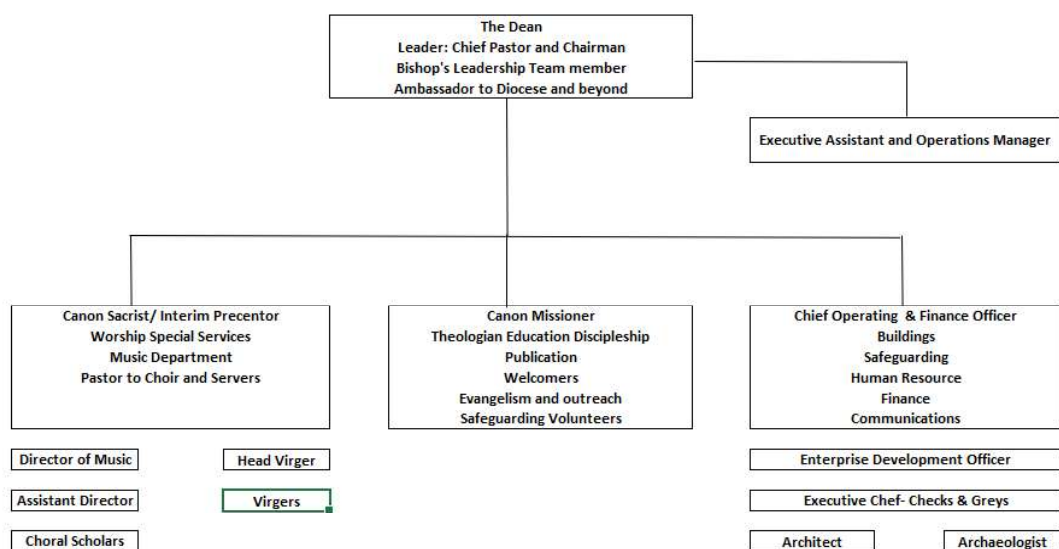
The Dean
Leader: Chief Pastor and Chairman
Bishop's Leadership Team member
Ambassador to Diocese and beyond

Executive Assistant and Operations Manager

Canon Sacrist/ Interim Precentor
Worship Special Services
Music Department
Pastor to Choir and Servers

Canon Missioner
Theologian Education Discipleship
Publication
Welcomers
Evangelism and outreach
Safeguarding Volunteers

Chief Operating & Finance Officer
Buildings
Safeguarding
Human Resource
Finance
Communications

Director of Music

Head Virger

Assistant Director

Virgers

Choral Scholars

Enterprise Development Officer

Executive Chef- Checks & Greys

Architect

Archaeologist